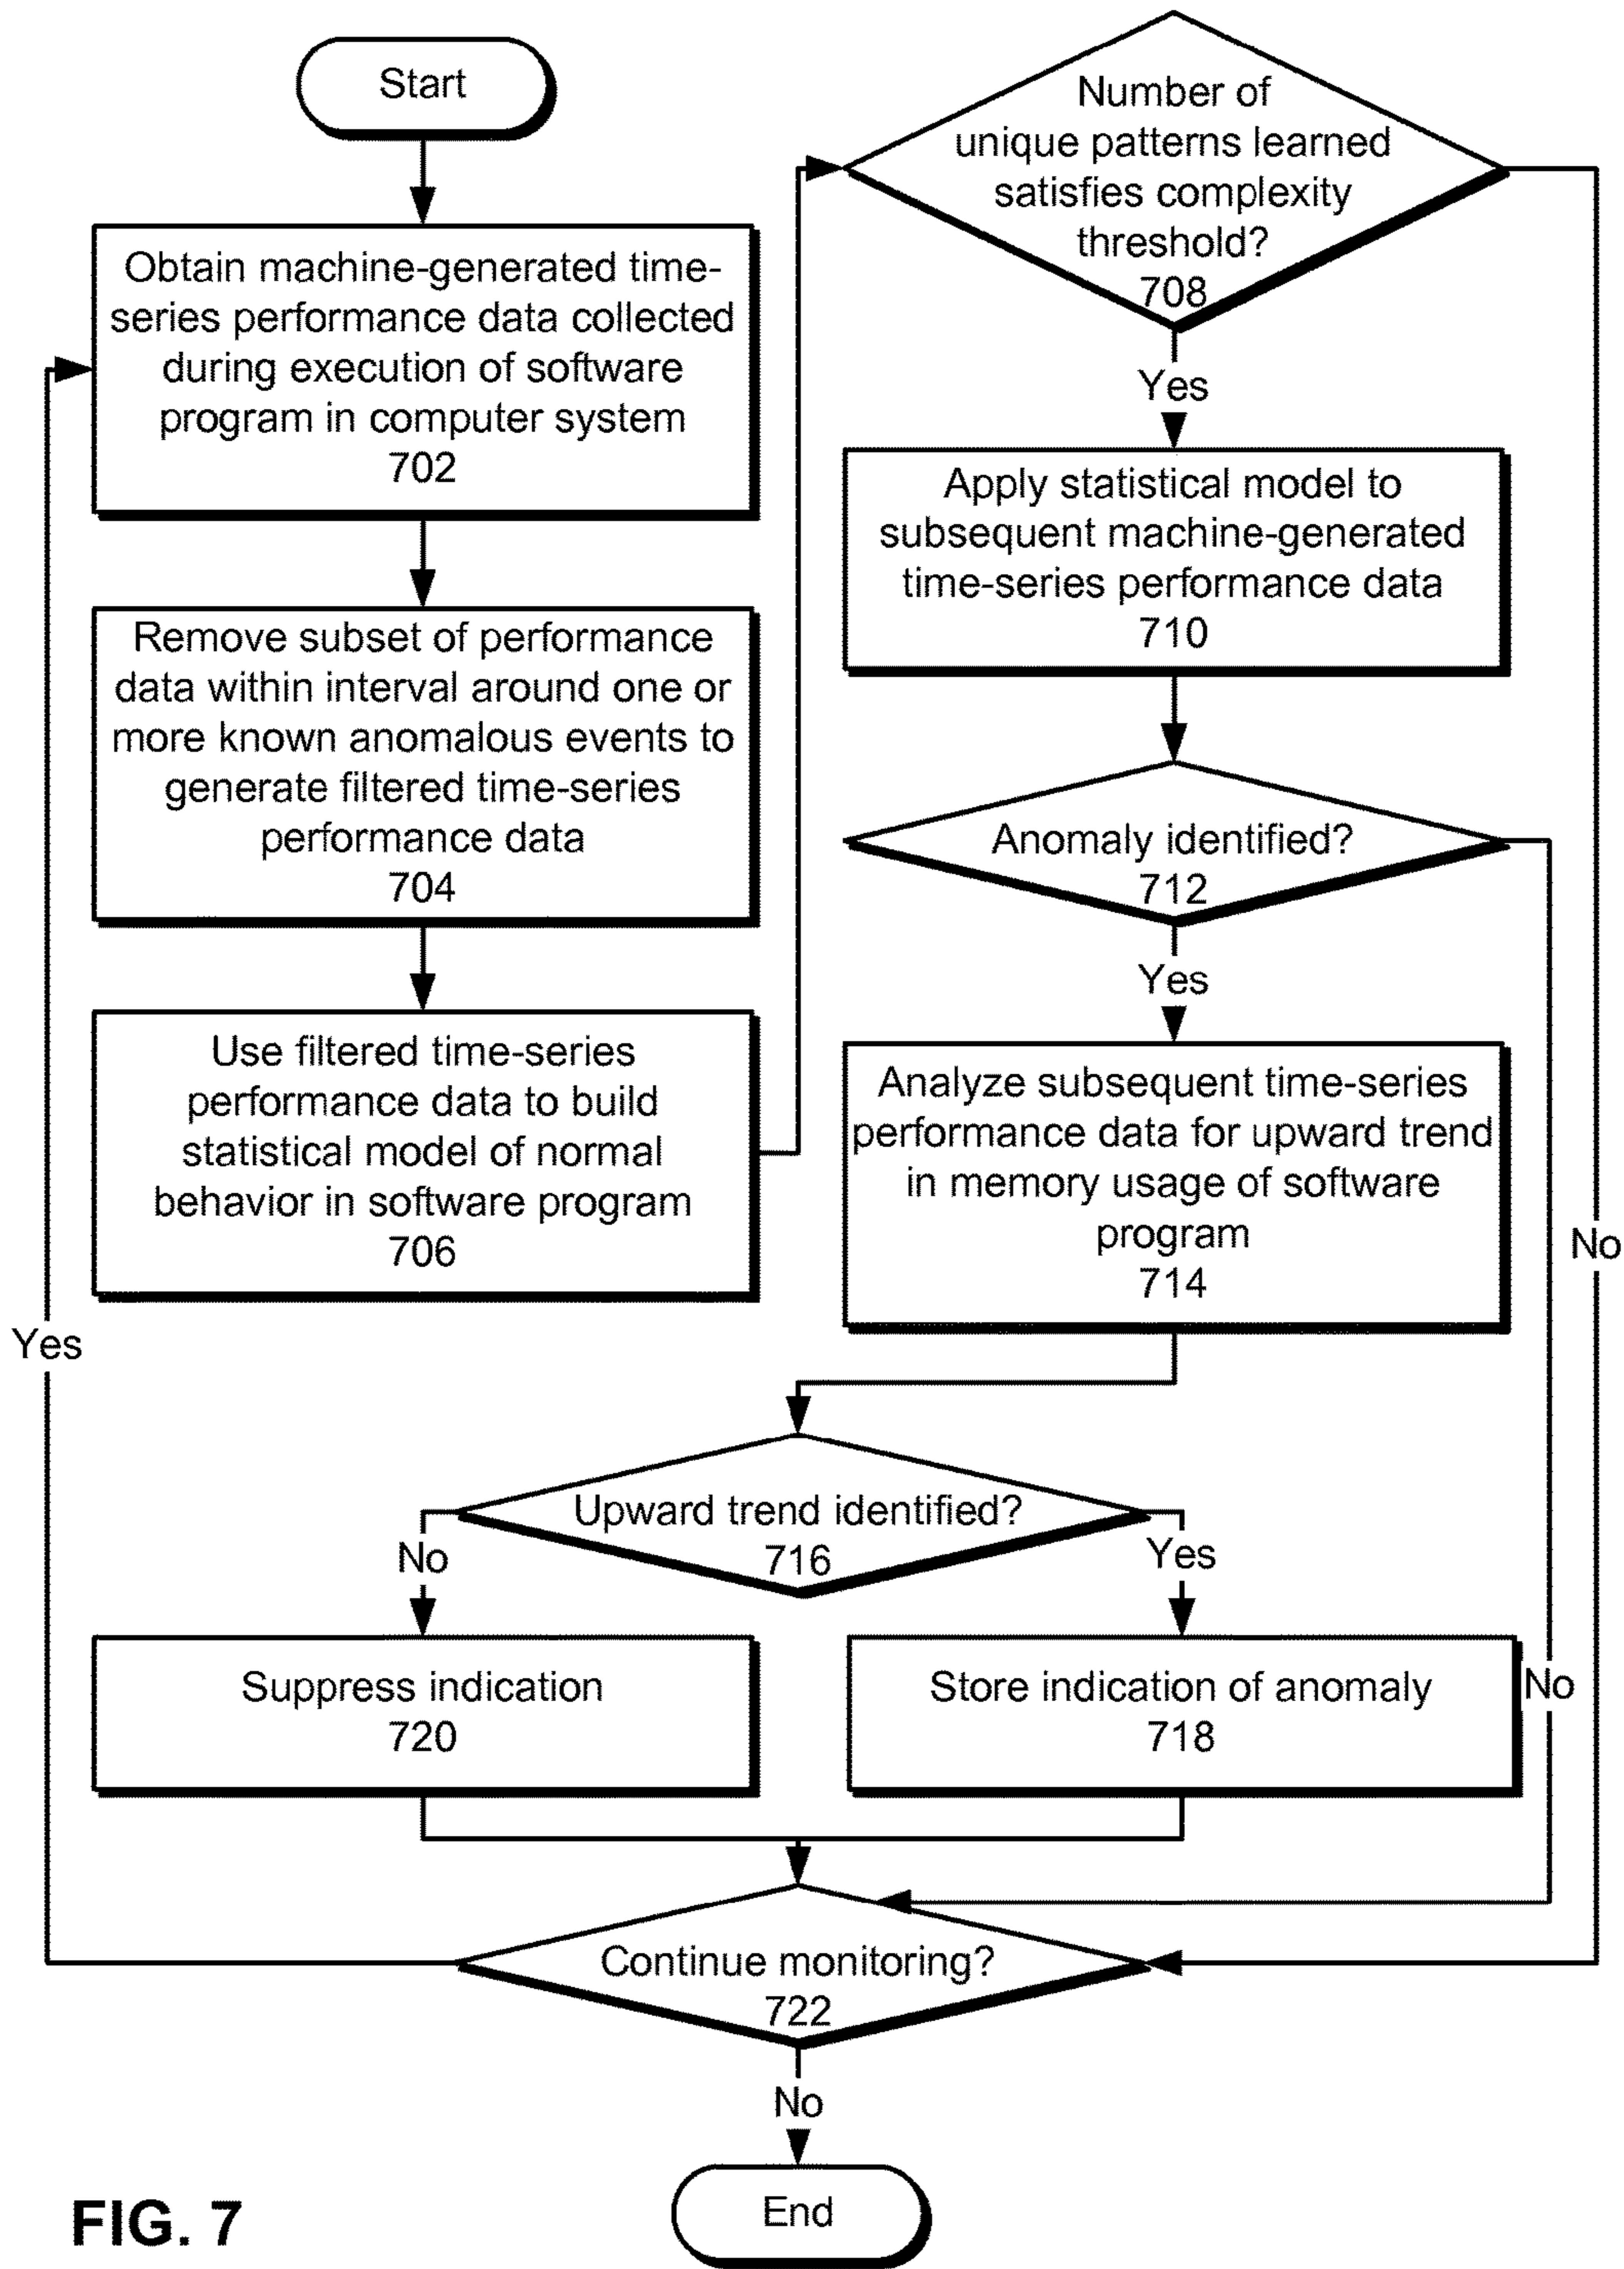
Start

Obtain machine-generated time-series performance data collected during execution of software program in computer system
702

Remove subset of performance data within interval around one or more known anomalous events to generate filtered time-series performance data
704

Use filtered time-series performance data to build statistical model of normal behavior in software program
706

Number of unique patterns learned satisfies complexity threshold?
708

Yes

Apply statistical model to subsequent machine-generated time-series performance data
710

Anomaly identified?
712

Yes

Analyze subsequent time-series performance data for upward trend in memory usage of software program
714

No

Yes

Upward trend identified?
716

No

Yes

Suppress indication
720

Store indication of anomaly
718

No

Continue monitoring?
722

No

End

FIG. 7